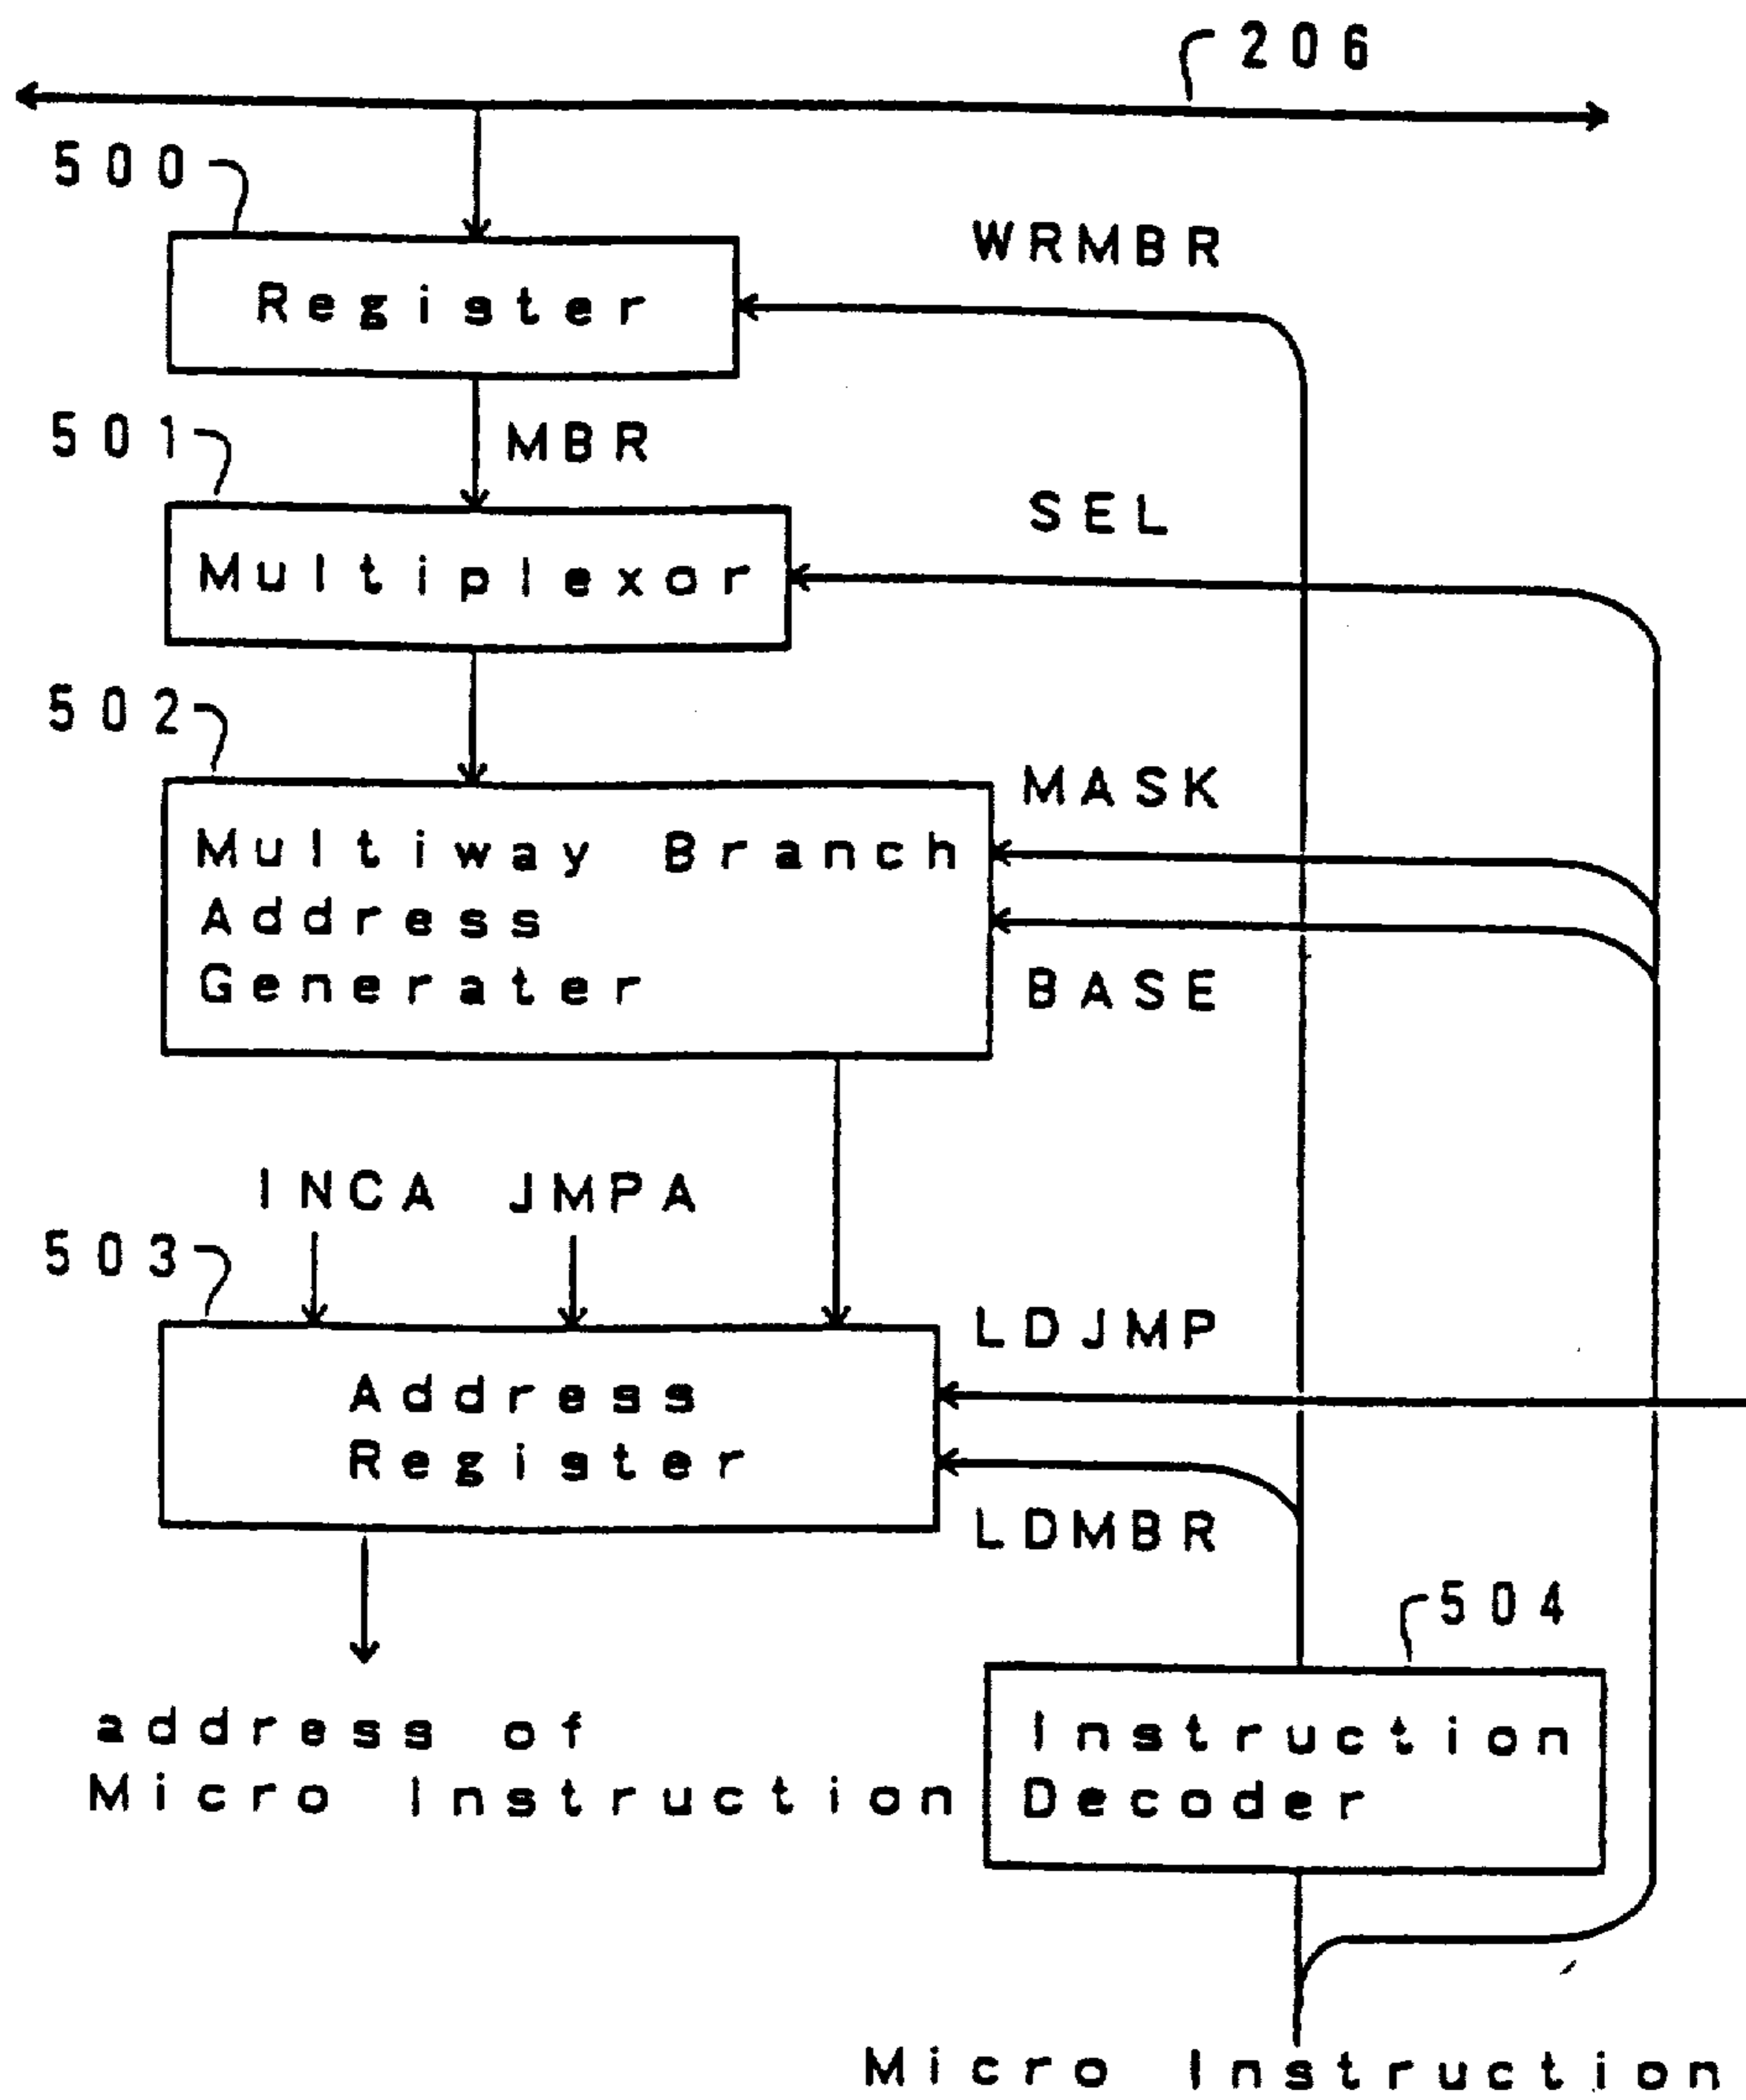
206

500

Register

WRMBR

501

MBR

SEL

Multiplexor

502

MASK

Multiway Branch Address Generater

BASE

INCA JMPA

503

LDJMP

Address Register

LDMBR

504

address of Micro Instruction

Instruction Decoder

Micro Instruction